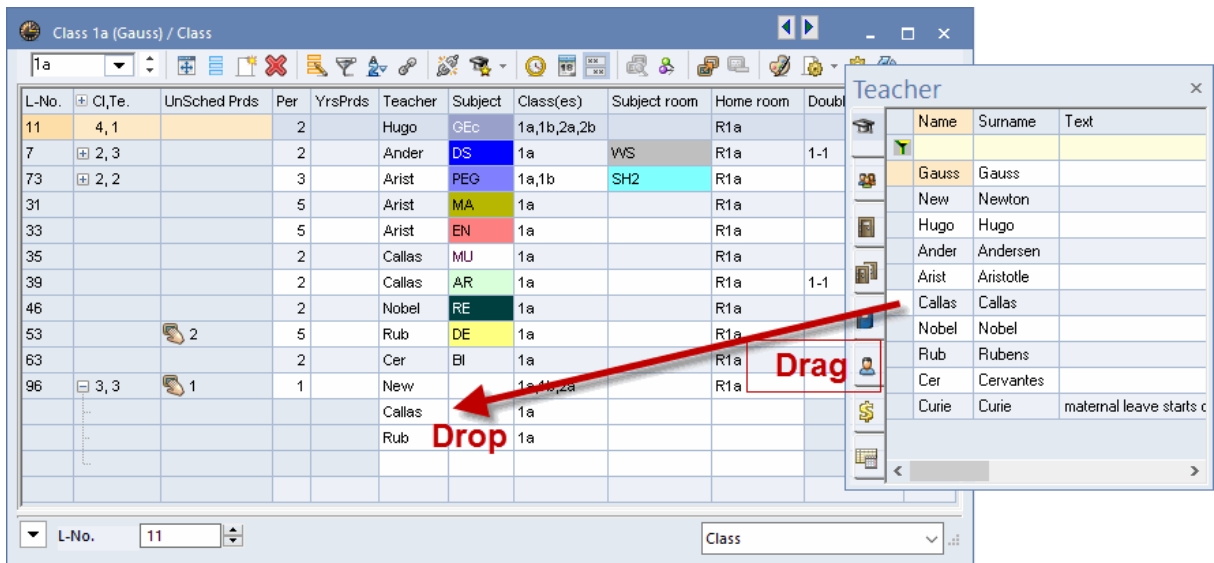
Class 1a (Gauss) / Class

1a

| L-No. | Cl,Te. | UnSched Prds | Per | YrsPrds | Teacher | Subject | Class(es) | Subject room | Home room | Doubl |
|---|---|---|---|---|---|---|---|---|---|---|
| 11 | 4, 1 | | 2 | | Hugo | GEc | 1a,1b,2a,2b | | R1a | |
| 7 | 2, 3 | | 2 | | Ander | DS | 1a | WS | R1a | 1-1 |
| 73 | 2, 2 | | 3 | | Arist | PEG | 1a,1b | SH2 | R1a | |
| 31 | | | 5 | | Arist | MA | 1a | | R1a | |
| 33 | | | 5 | | Arist | EN | 1a | | R1a | |
| 35 | | | 2 | | Callas | MU | 1a | | R1a | |
| 39 | | | 2 | | Callas | AR | 1a | | R1a | 1-1 |
| 46 | | | 2 | | Nobel | RE | 1a | | R1a | |
| 53 | | 2 | 5 | | Rub | DE | 1a | | R1a | |
| 63 | | | 2 | | Cer | BI | 1a | | R1a | |
| 96 | 3, 3 | 1 | 1 | | New | | 1a,1b,2a | | R1a | |
| | | | | | Callas | | 1a | | | |
| | | | | | Rub | | 1a | | | |

L-No. 11

Class

Teacher

| Name | Surname | Text |
|---|---|---|
| Gauss | Gauss | |
| New | Newton | |
| Hugo | Hugo | |
| Ander | Andersen | |
| Arist | Aristotle | |
| Callas | Callas | |
| Nobel | Nobel | |
| Rub | Rubens | |
| Cer | Cervantes | |
| Curie | Curie | maternal leave starts c |

Drag

Drop